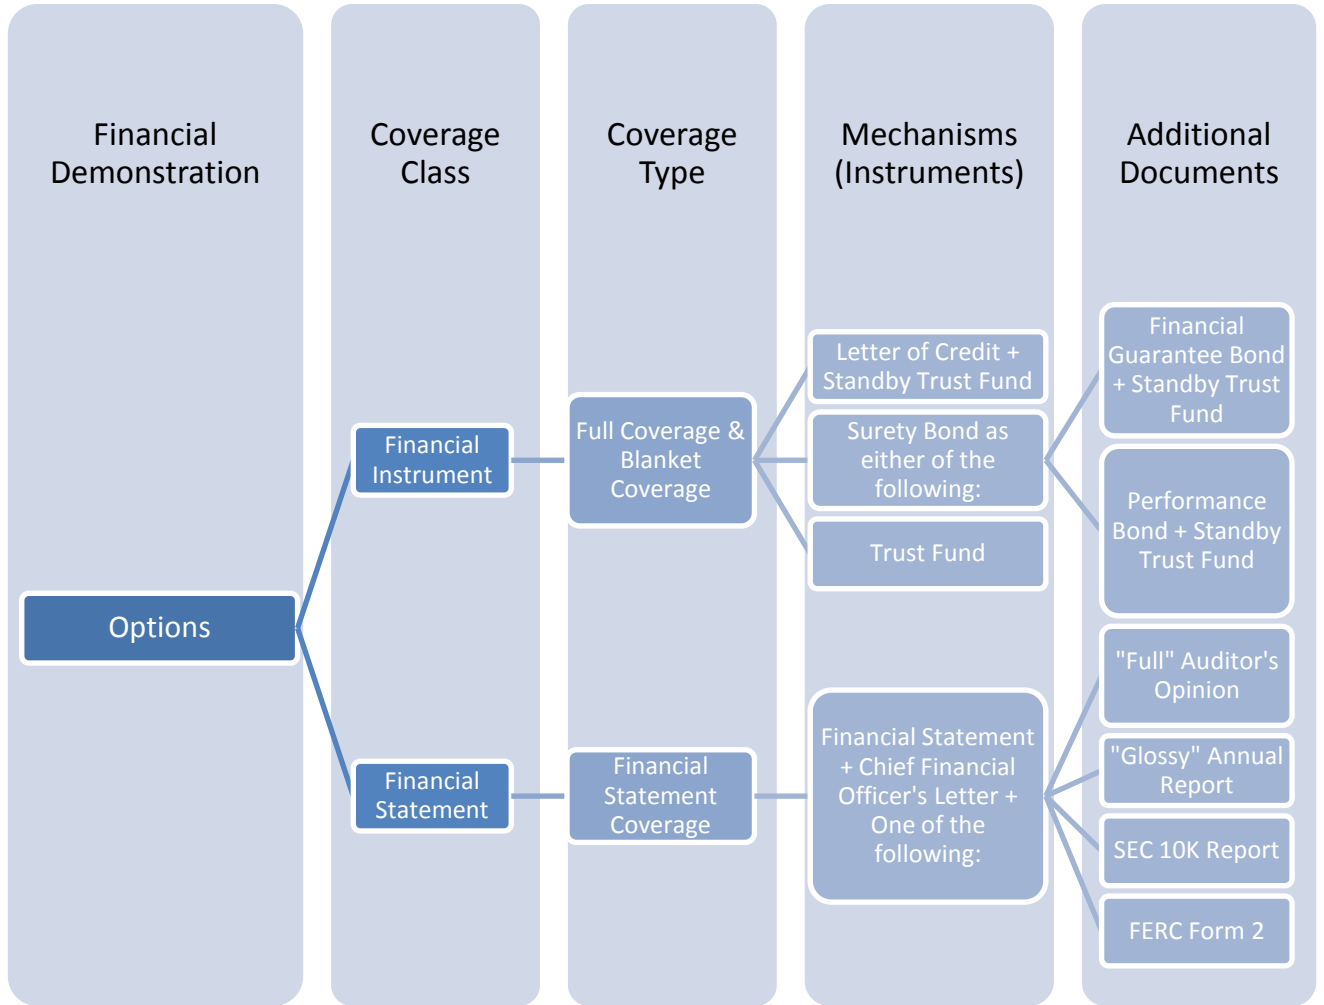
Financial Demonstration

Options

Coverage Class

Financial Instrument

Financial Statement

Coverage Type

Full Coverage & Blanket Coverage

Financial Statement Coverage

Mechanisms (Instruments)

Letter of Credit + Standby Trust Fund

Surety Bond as either of the following:

Trust Fund

Financial Statement + Chief Financial Officer's Letter + One of the following:

Additional Documents

Financial Guarantee Bond + Standby Trust Fund

Performance Bond + Standby Trust Fund

"Full" Auditor's Opinion

"Glossy" Annual Report

SEC 10K Report

FERC Form 2